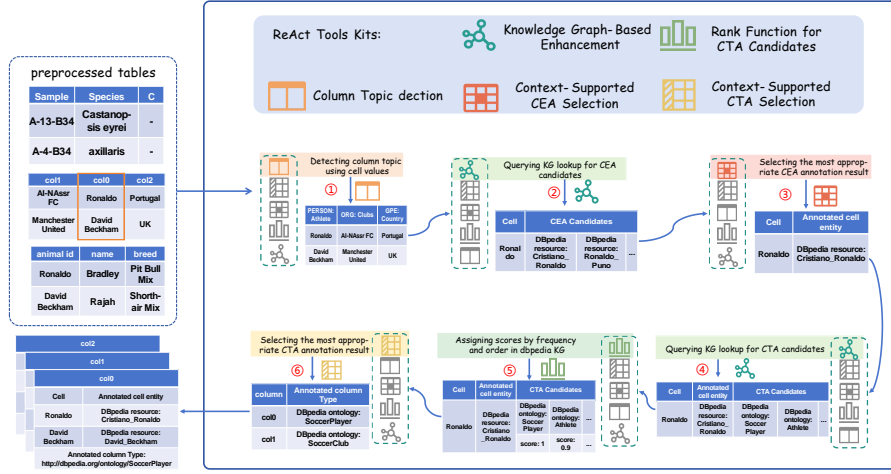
preprocessed tables

| Sample | Species | C |
|---|---|---|
| A-13-B34 | Castanopsis eyrei | - |
| A-4-B34 | axillaris | - |

| col1 | col0 | col2 |
|---|---|---|
| Al-NAssr FC | Ronaldo | Portugal |
| Manchester United | David Beckham | UK |

| animal id | name | breed |
|---|---|---|
| Ronaldo | Bradley | Pit Bull Mix |
| David Beckham | Rajah | Shorthair Mix |

ReAct Tools Kits:

Knowledge Graph-Based Enhancement

Rank Function for CTA Candidates

Column Topic dection

Context- Supported CEA Selection

Context- Supported CTA Selection

Detecting column topic using cell values

①

| PERSON: Athlete | ORG: Clubs | GPE: Country |
|---|---|---|
| Ronaldo | Al-NAssr FC | Portugal |
| David Beckham | Manchester United | UK |

Querying KG lookup for CEA candidates

②

| Cell | CEA Candidates | | |
|---|---|---|---|
| Ronaldo | DBpedia resource: Cristiano_ Ronaldo | DBpedia resource: Ronaldo_ Puno | ... |

Selecting the most appropriate CEA annotation result

③

| Cell | Annotated cell entity |
|---|---|
| Ronaldo | DBpedia resource: Cristiano_Ronaldo |

Querying KG lookup for CTA candidates

④

| Cell | Annotated cell entity | CTA Candidates | | |
|---|---|---|---|---|
| Ronaldo | DBpedia resource: Cristiano_ Ronaldo | DBpedia ontology: Soccer Player | DBpedia ontology: Athlete | ... |

Assigning scores by frequency and order in dbpedia KG

⑤

| Cell | Annotated cell entity | CTA Candidates | | |
|---|---|---|---|---|
| Ronaldo | DBpedia resource: Cristiano _Ronaldo | DBpedia ontology: Soccer Player score: 1 | DBpedia ontology: Athlete score: 0.9 | ... |

Selecting the most appropriate CTA annotation result

⑥

| column | Annotated column Type |
|---|---|
| col0 | DBpedia ontology: SoccerPlayer |
| col1 | DBpedia ontology: SoccerClub |

col2

col1

col0

| Cell | Annotated cell entity |
|---|---|
| Ronaldo | DBpedia resource: Cristiano_Ronaldo |
| David Beckham | DBpedia resource: David_Beckham |

Annotated column Type: http://dbpedia.org/ontology/SoccerPlayer